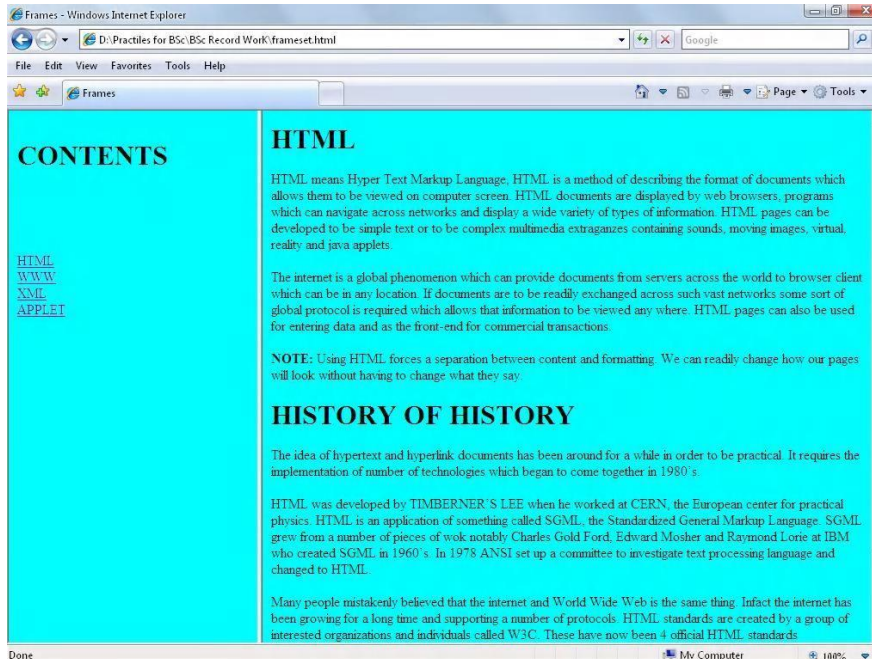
Frames - Windows Internet Explorer

D:\Practiles for BSc\BSc Record WorK\frameset.html

Google

File Edit View Favorites Tools Help

Frames

Page ▾ Tools ▾

CONTENTS

HTML
WWW
XML
APPLET

HTML

HTML means Hyper Text Markup Language, HTML is a method of describing the format of documents which allows them to be viewed on computer screen. HTML documents are displayed by web browsers, programs which can navigate across networks and display a wide variety of types of information. HTML pages can be developed to be simple text or to be complex multimedia extraganzes containing sounds, moving images, virtual, reality and java applets.

The internet is a global phenomenon which can provide documents from servers across the world to browser client which can be in any location. If documents are to be readily exchanged across such vast networks some sort of global protocol is required which allows that information to be viewed any where. HTML pages can also be used for entering data and as the front-end for commercial transactions.

NOTE: Using HTML forces a separation between content and formatting. We can readily change how our pages will look without having to change what they say.

HISTORY OF HISTORY

The idea of hypertext and hyperlink documents has been around for a while in order to be practical. It requires the implementation of number of technologies which began to come together in 1980's.

HTML was developed by TIMBERNER'S LEE when he worked at CERN, the European center for practical physics. HTML is an application of something called SGML, the Standardized General Markup Language. SGML grew from a number of pieces of wok notably Charles Gold Ford, Edward Mosher and Raymond Lorie at IBM who created SGML in 1960's. In 1978 ANSI set up a committee to investigate text processing language and changed to HTML.

Many people mistakenly believed that the internet and World Wide Web is the same thing. Infact the internet has been growing for a long time and supporting a number of protocols. HTML standards are created by a group of interested organizations and individuals called W3C. These have now been 4 official HTML standards

Done

My Computer

100%